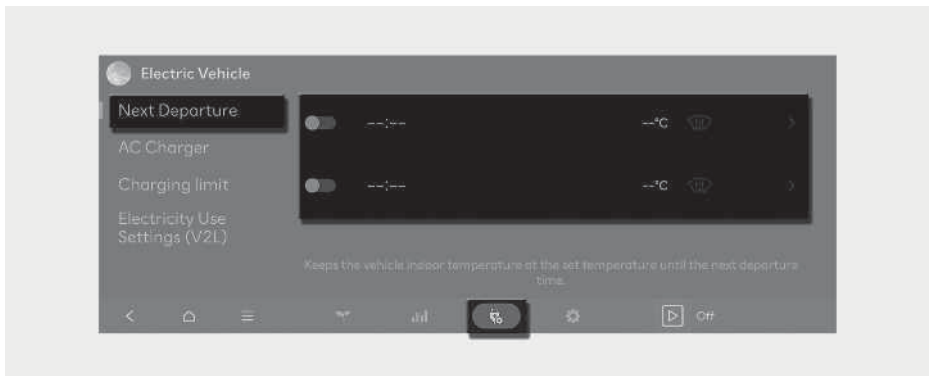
Electric Vehicle

Next Departure

AC Charger

Charging limit

Electricity Use Settings (V2L)

--:--

--°C

--:--

--°C

Keeps the vehicle indoor temperature at the set temperature until the next departure time.

Off